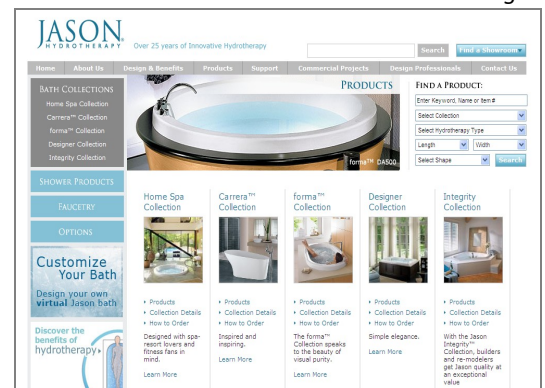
JASON HYDROTHERAPY

Over 25 years of Innovative Hydrotherapy

Search

Find a Showroom

Home | About Us | Design & Benefits | Products | Support | Commercial Projects | Design Professionals | Contact Us

BATH COLLECTIONS
Home Spa Collection
Carrera™ Collection
forma™ Collection
Designer Collection
Integrity Collection

PRODUCTS

forma™ DA500

FIND A PRODUCT:
Enter Keyword, Name or Item #
Select Collection
Select Hydrotherapy Type
Length
Width
Select Shape
Search

SHOWER PRODUCTS

FAUCETRY

OPTIONS

Customize Your Bath
Design your own virtual Jason bath

Discover the benefits of hydrotherapy

Home Spa Collection
‣ Products
‣ Collection Details
‣ How to Order
Designed with spa-resort lovers and fitness fans in mind.
Learn More

Carrera™ Collection
‣ Products
‣ Collection Details
‣ How to Order
Inspired and inspiring.
Learn More

forma™ Collection
‣ Products
‣ Collection Details
‣ How to Order
The forma™ Collection speaks to the beauty of visual purity.
Learn More

Designer Collection
‣ Products
‣ Collection Details
‣ How to Order
Simple elegance.
Learn More

Integrity Collection
‣ Products
‣ Collection Details
‣ How to Order
With the Jason Integrity™ Collection, builders and re-modelers get Jason quality at an exceptional value